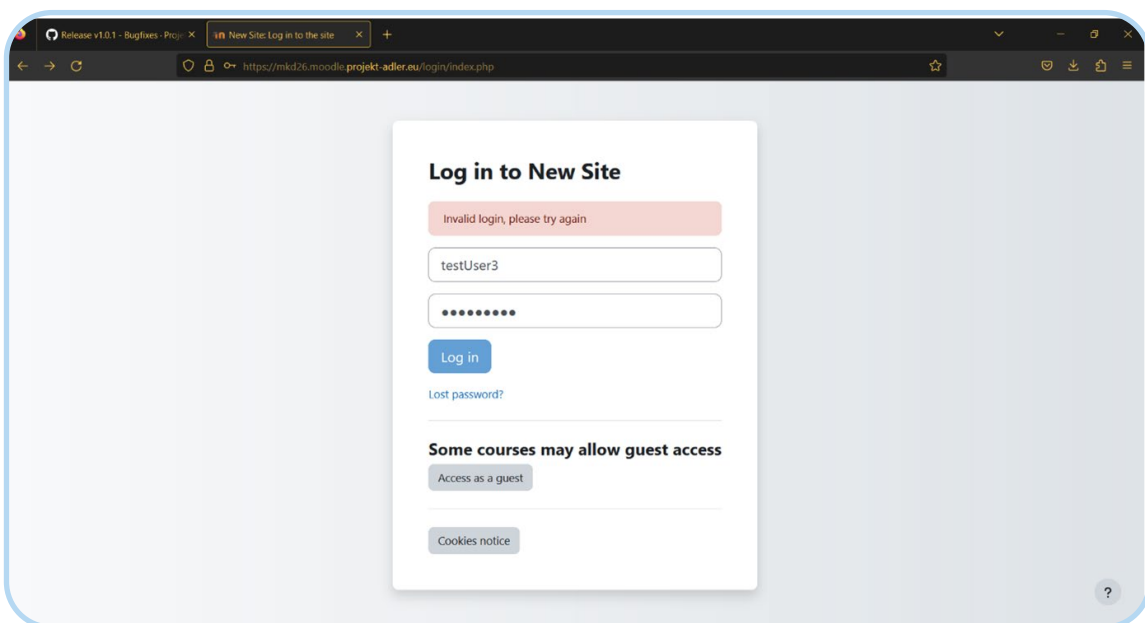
Release v1.0.1 - Bugfixes - Proje ×
New Site: Log in to the site ×
+

https://mkd26.moodle.projekt-adler.eu/login/index.php

Log in to New Site

Invalid login, please try again

testUser3

•••••••••

Log in

Lost password?

Some courses may allow guest access

Access as a guest

Cookies notice

?